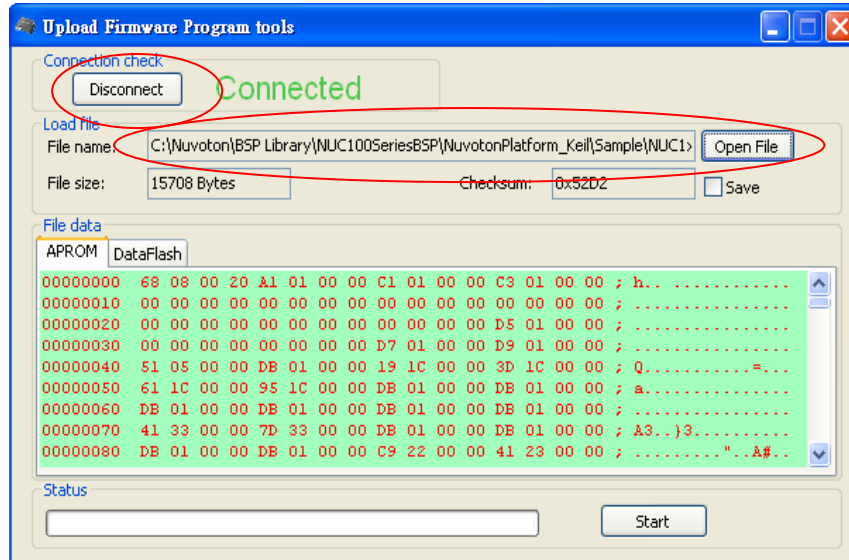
Upload Firmware Program tools

Connection check
Disconnect
Connected

Load file
File name: C:\Nuvoton\BSP Library\NUC100SeriesBSP\NuvotonPlatform_Keil\Sample\NUC1>
Open File
File size: 15708 Bytes
Checksum: 0x52D2
Save

File data
APROM
DataFlash

00000000 68 08 00 20 A1 01 00 00 C1 01 00 00 C3 01 00 00 ; h.. ............
00000010 00 00 00 00 00 00 00 00 00 00 00 00 00 00 00 00 ; ................
00000020 00 00 00 00 00 00 00 00 00 00 00 00 D5 01 00 00 ; ................
00000030 00 00 00 00 00 00 00 00 D7 01 00 00 D9 01 00 00 ; ................
00000040 51 05 00 00 DB 01 00 00 19 1C 00 00 3D 1C 00 00 ; Q...........=...
00000050 61 1C 00 00 95 1C 00 00 DB 01 00 00 DB 01 00 00 ; a...............
00000060 DB 01 00 00 DB 01 00 00 DB 01 00 00 DB 01 00 00 ; ................
00000070 41 33 00 00 7D 33 00 00 DB 01 00 00 DB 01 00 00 ; A3..}3..........
00000080 DB 01 00 00 DB 01 00 00 C9 22 00 00 41 23 00 00 ; ........."..A#..

Status
Start